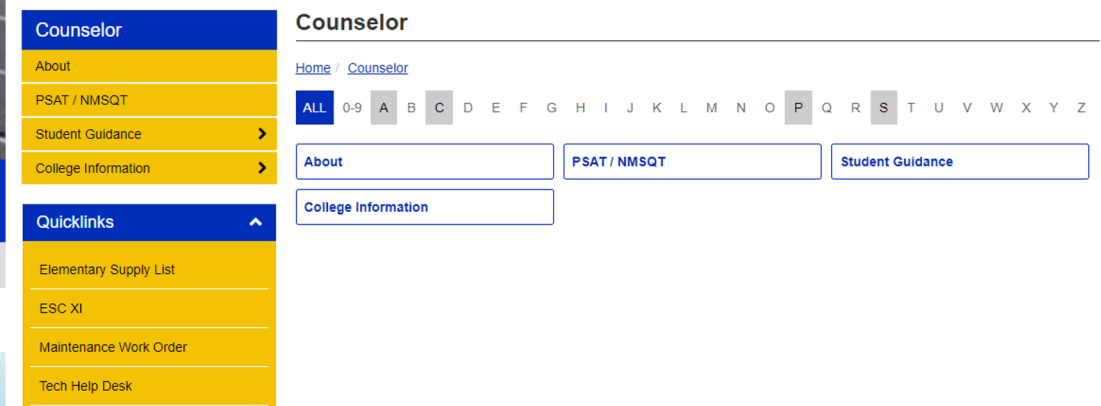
Counselor

About

PSAT / NMSQT

Student Guidance

College Information

Quicklinks

Elementary Supply List

ESC XI

Maintenance Work Order

Tech Help Desk

Counselor

Home / Counselor

ALL 0-9 A B C D E F G H I J K L M N O P Q R S T U V W X Y Z

About

PSAT / NMSQT

Student Guidance

College Information